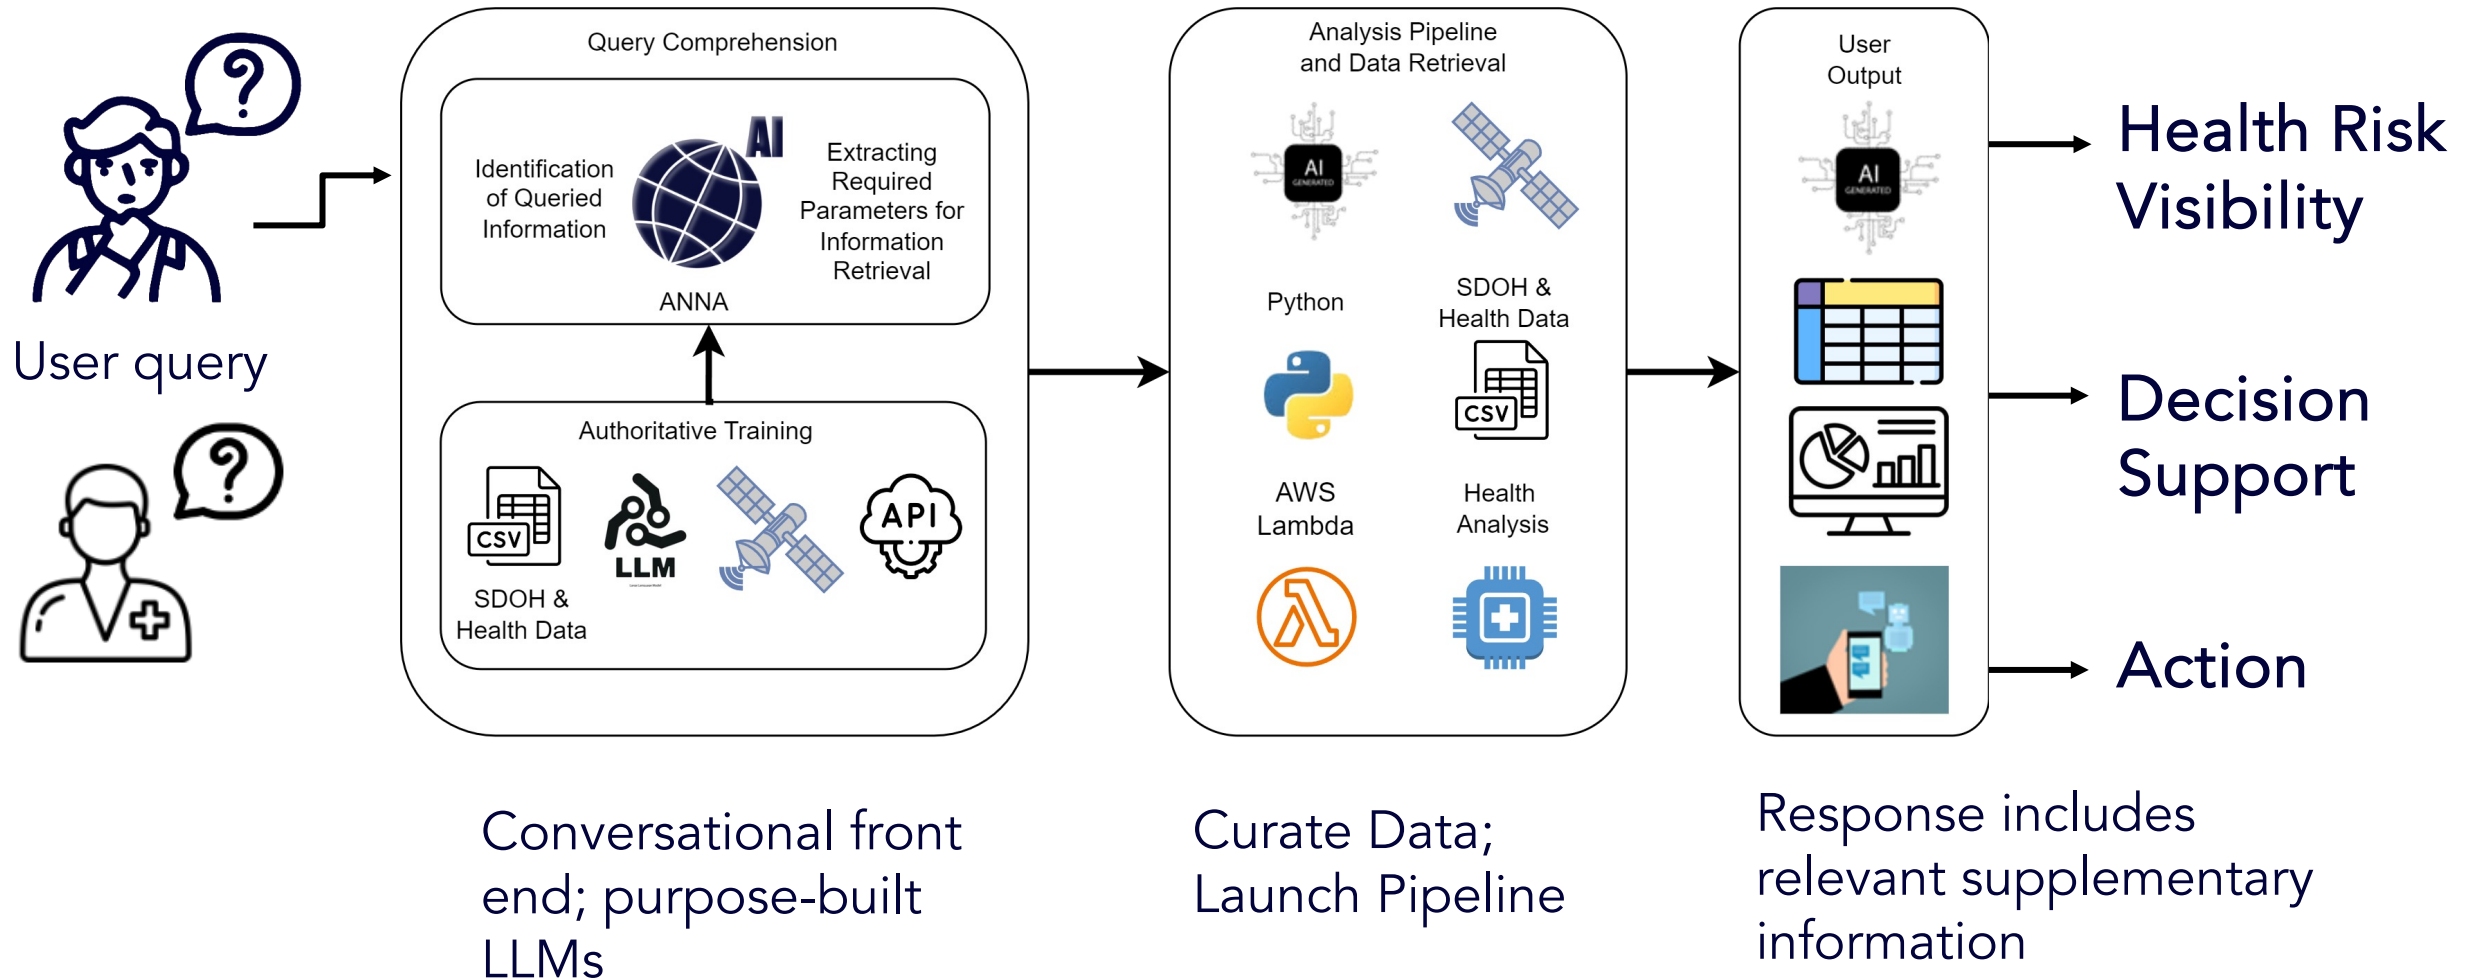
?

?

User query

Query Comprehension

Identification of Queried Information

AI

Extracting Required Parameters for Information Retrieval

ANNA

Authoritative Training

CSV

LLM

API

SDOH & Health Data

Analysis Pipeline and Data Retrieval

AI GENERATED

Python

SDOH & Health Data

CSV

AWS Lambda

Health Analysis

User Output

AI GENERATED

Health Risk Visibility

Decision Support

Action

Conversational front end; purpose-built LLMs

Curate Data; Launch Pipeline

Response includes relevant supplementary information